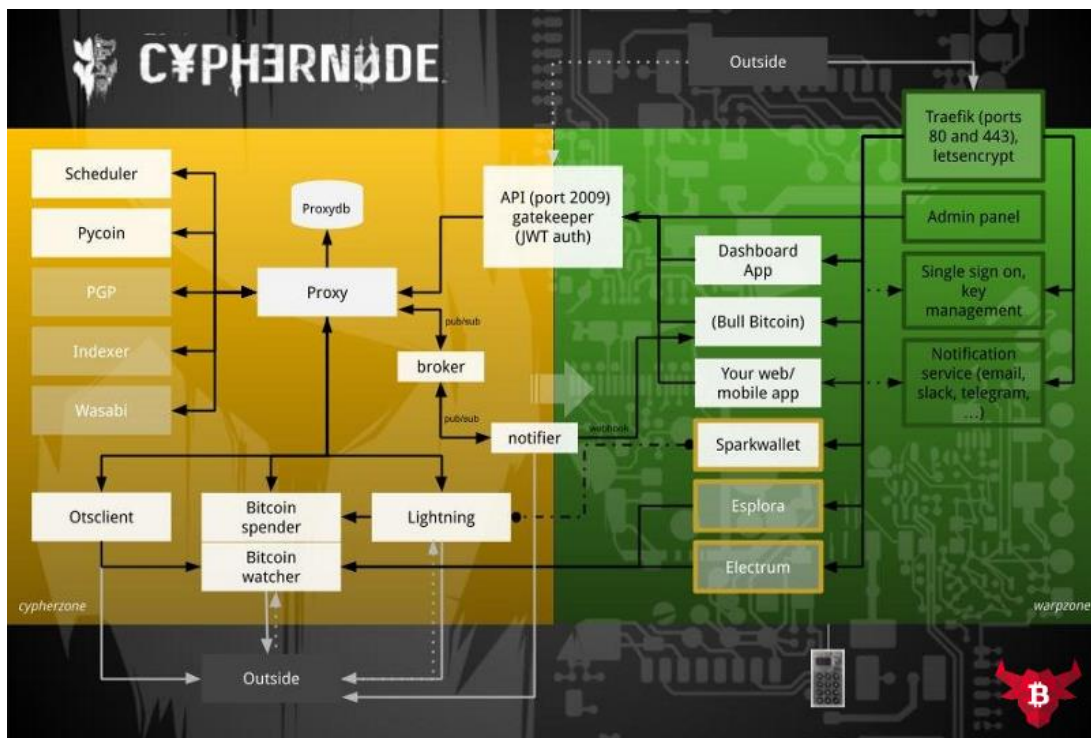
C¥PH3RNØDE

Outside

Traefik (ports 80 and 443), letsencrypt

Scheduler

Pycoin

PGP

Indexer

Wasabi

Proxydb

Proxy

API (port 2009) gatekeeper (JWT auth)

Admin panel

Dashboard App

Single sign on, key management

(Bull Bitcoin)

pub/sub

broker

Your web/ mobile app

Notification service (email, slack, telegram, ...)

pub/sub

notifier

webhook

Sparkwallet

Esplora

Electrum

Otsclient

Bitcoin spender

Bitcoin watcher

Lightning

cypherzone

warpzone

Outside